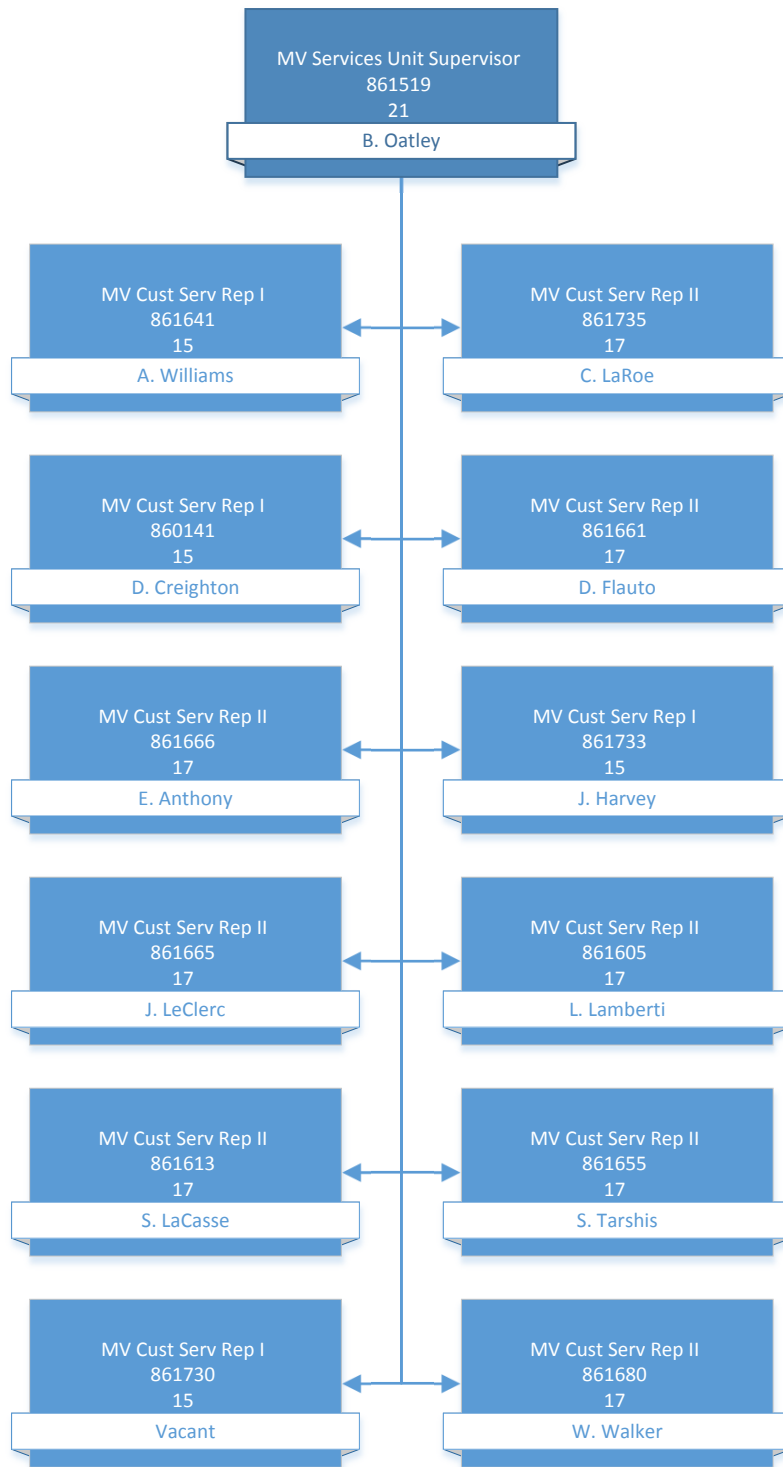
MV Services Unit Supervisor
861519
21
B. Oatley

MV Cust Serv Rep I
861641
15
A. Williams

MV Cust Serv Rep II
861735
17
C. LaRoe

MV Cust Serv Rep I
860141
15
D. Creighton

MV Cust Serv Rep II
861661
17
D. Flauto

MV Cust Serv Rep II
861666
17
E. Anthony

MV Cust Serv Rep I
861733
15
J. Harvey

MV Cust Serv Rep II
861665
17
J. LeClerc

MV Cust Serv Rep II
861605
17
L. Lamberti

MV Cust Serv Rep II
861613
17
S. LaCasse

MV Cust Serv Rep II
861655
17
S. Tarshis

MV Cust Serv Rep I
861730
15
Vacant

MV Cust Serv Rep II
861680
17
W. Walker